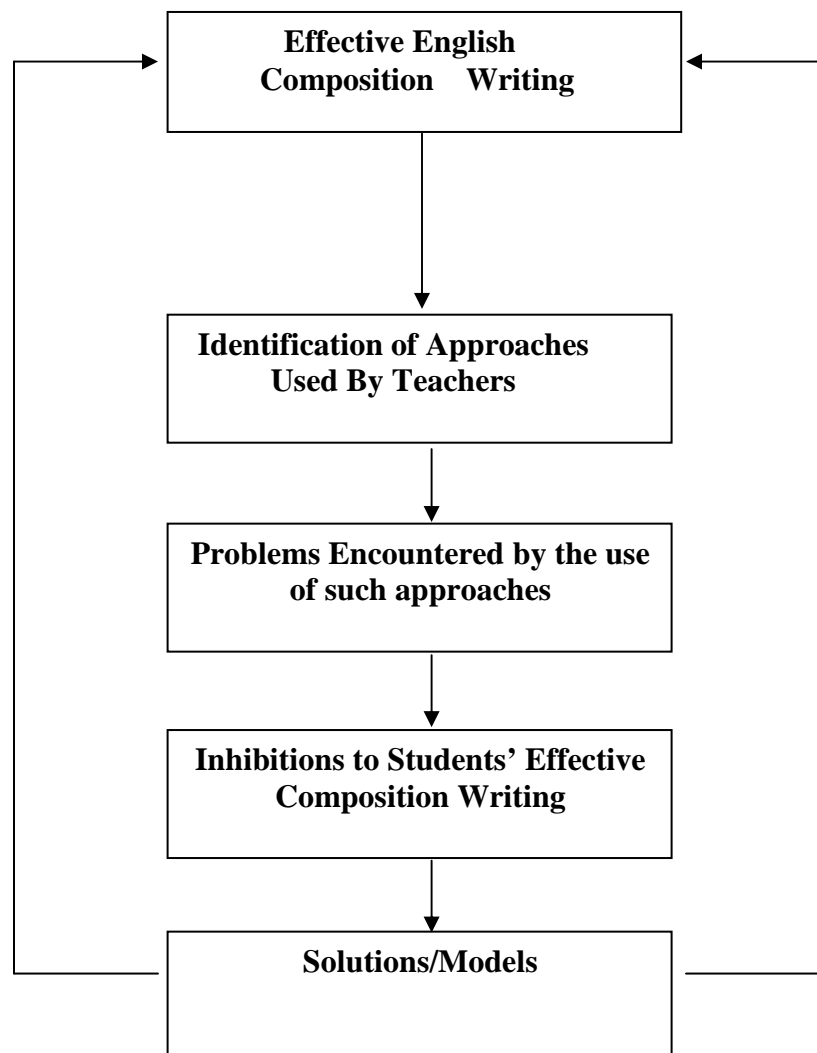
Effective English Composition Writing

Identification of Approaches Used By Teachers

Problems Encountered by the use of such approaches

Inhibitions to Students' Effective Composition Writing

Solutions/Models